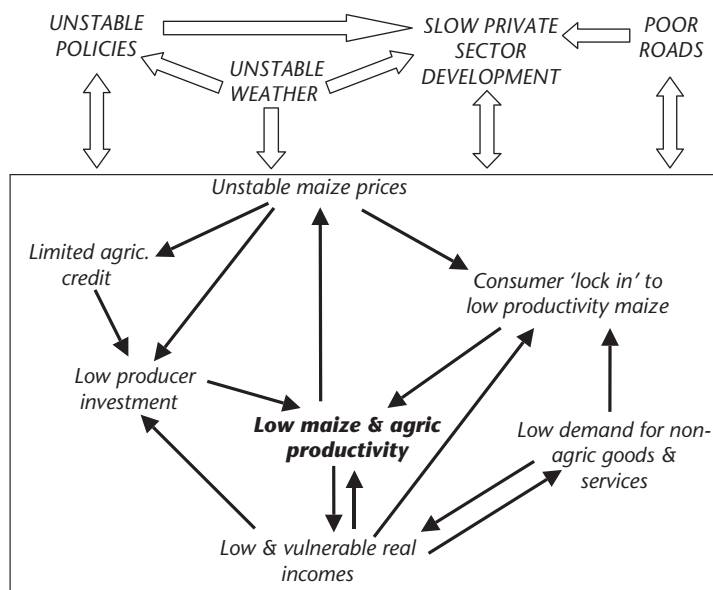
UNSTABLE POLICIES

UNSTABLE WEATHER

SLOW PRIVATE SECTOR DEVELOPMENT

POOR ROADS

Unstable maize prices

Limited agric. credit

Consumer 'lock in' to low productivity maize

Low producer investment

Low maize & agric productivity

Low demand for non-agric goods & services

Low & vulnerable real incomes